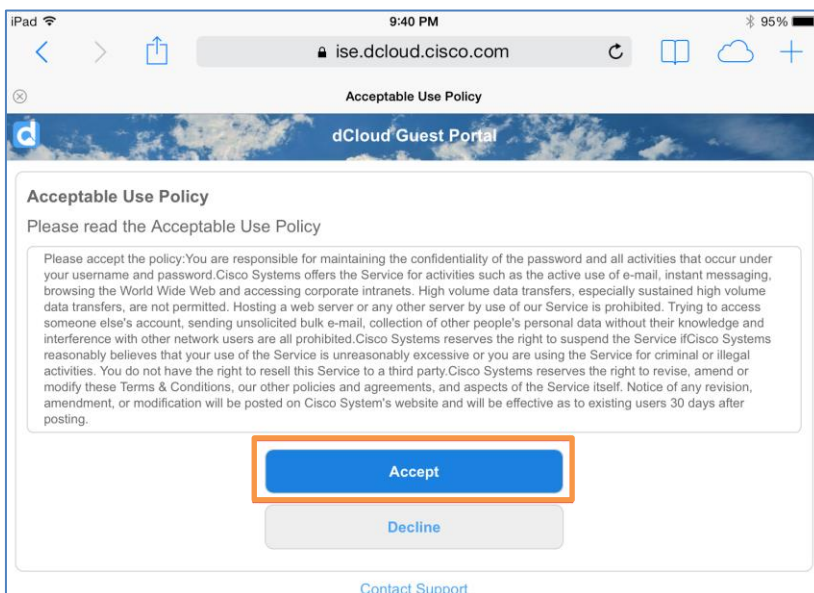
iPad 9:40 PM 95%

ise.dcloud.cisco.com

Acceptable Use Policy

dCloud Guest Portal

Acceptable Use Policy

Please read the Acceptable Use Policy

Please accept the policy:You are responsible for maintaining the confidentiality of the password and all activities that occur under your username and password.Cisco Systems offers the Service for activities such as the active use of e-mail, instant messaging, browsing the World Wide Web and accessing corporate intranets. High volume data transfers, especially sustained high volume data transfers, are not permitted. Hosting a web server or any other server by use of our Service is prohibited. Trying to access someone else's account, sending unsolicited bulk e-mail, collection of other people's personal data without their knowledge and interference with other network users are all prohibited.Cisco Systems reserves the right to suspend the Service ifCisco Systems reasonably believes that your use of the Service is unreasonably excessive or you are using the Service for criminal or illegal activities. You do not have the right to resell this Service to a third party.Cisco Systems reserves the right to revise, amend or modify these Terms & Conditions, our other policies and agreements, and aspects of the Service itself. Notice of any revision, amendment, or modification will be posted on Cisco System's website and will be effective as to existing users 30 days after posting.

Accept

Decline

Contact Support